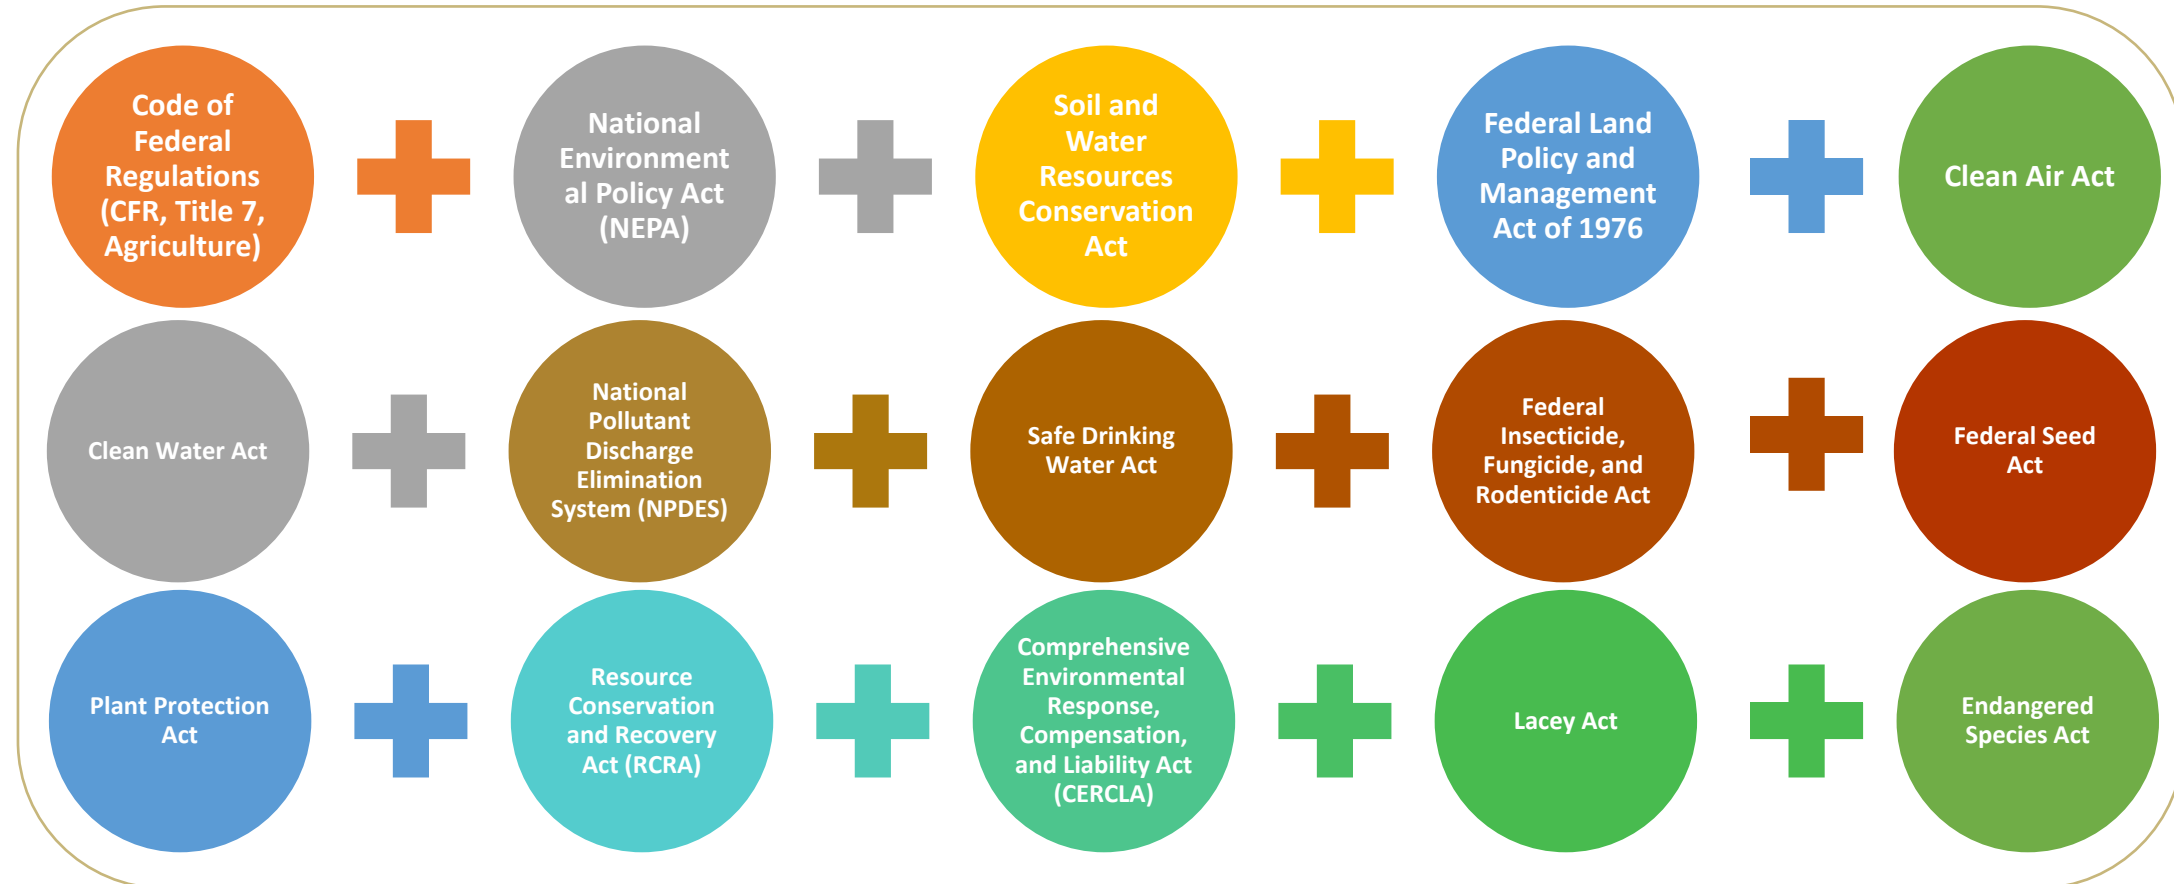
Code of Federal Regulations (CFR, Title 7, Agriculture)

National Environmental Policy Act (NEPA)

Soil and Water Resources Conservation Act

Federal Land Policy and Management Act of 1976

Clean Air Act

Clean Water Act

National Pollutant Discharge Elimination System (NPDES)

Safe Drinking Water Act

Federal Insecticide, Fungicide, and Rodenticide Act

Federal Seed Act

Plant Protection Act

Resource Conservation and Recovery Act (RCRA)

Comprehensive Environmental Response, Compensation, and Liability Act (CERCLA)

Lacey Act

Endangered Species Act